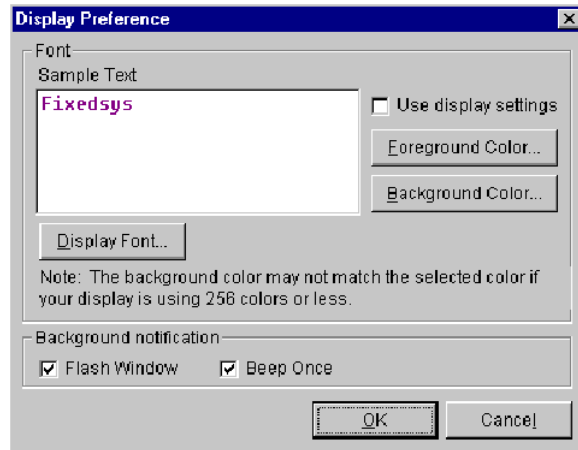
Display Preference

Font

Sample Text

Fixedsys

Use display settings

Foreground Color...

Background Color...

Display Font...

Note: The background color may not match the selected color if your display is using 256 colors or less.

Background notification

Flash Window

Beep Once

OK

Cancel